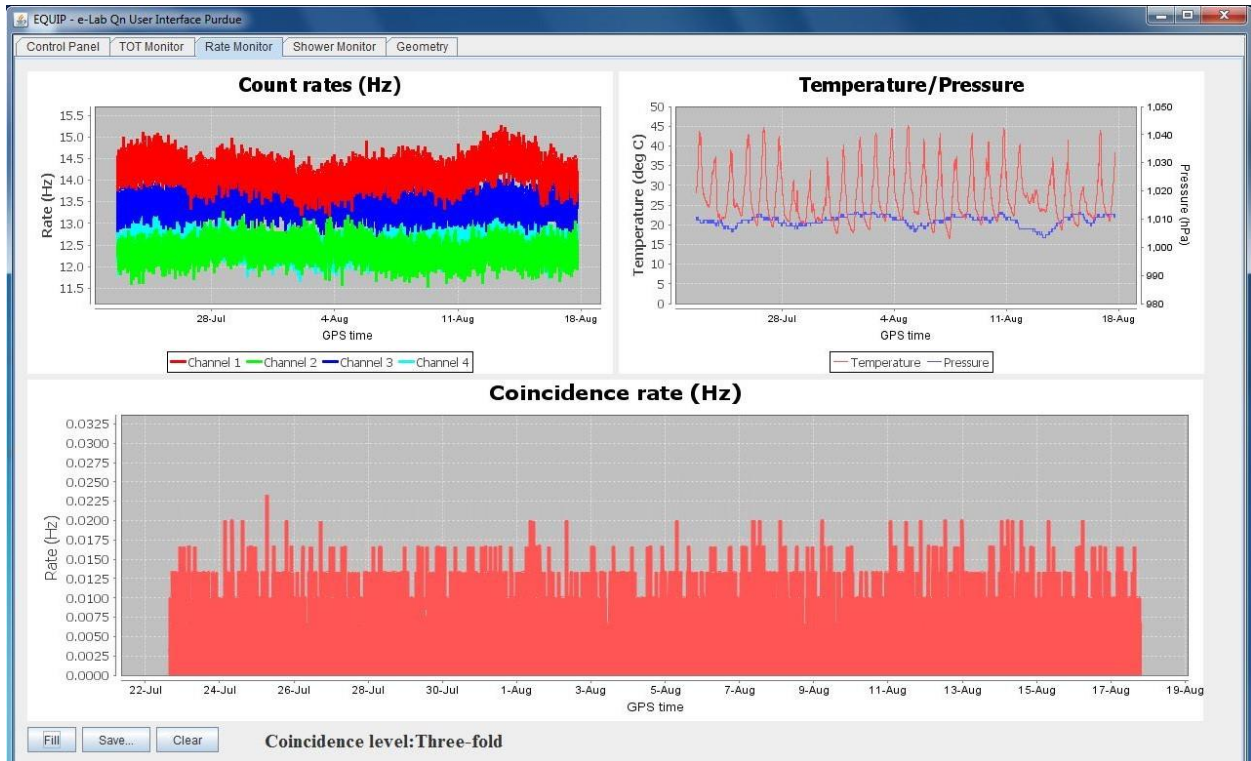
EQUIP - e-Lab Qn User Interface Purdue

Control Panel | TOT Monitor | Rate Monitor | Shower Monitor | Geometry

Count rates (Hz)

Rate (Hz)

15.5
15.0
14.5
14.0
13.5
13.0
12.5
12.0
11.5

28-Jul 4-Aug 11-Aug 18-Aug

GPS time

Channel 1 Channel 2 Channel 3 Channel 4

Temperature/Pressure

Temperature (deg C)

50
45
40
35
30
25
20
15
10
5
0

Pressure (hPa)

1,050
1,040
1,030
1,020
1,010
1,000
990
980

28-Jul 4-Aug 11-Aug 18-Aug

GPS time

Temperature Pressure

Coincidence rate (Hz)

Rate (Hz)

0.0325
0.0300
0.0275
0.0250
0.0225
0.0200
0.0175
0.0150
0.0125
0.0100
0.0075
0.0050
0.0025
0.0000

22-Jul 24-Jul 26-Jul 28-Jul 30-Jul 1-Aug 3-Aug 5-Aug 7-Aug 9-Aug 11-Aug 13-Aug 15-Aug 17-Aug 19-Aug

GPS time

Fill | Save... | Clear

Coincidence level:Three-fold